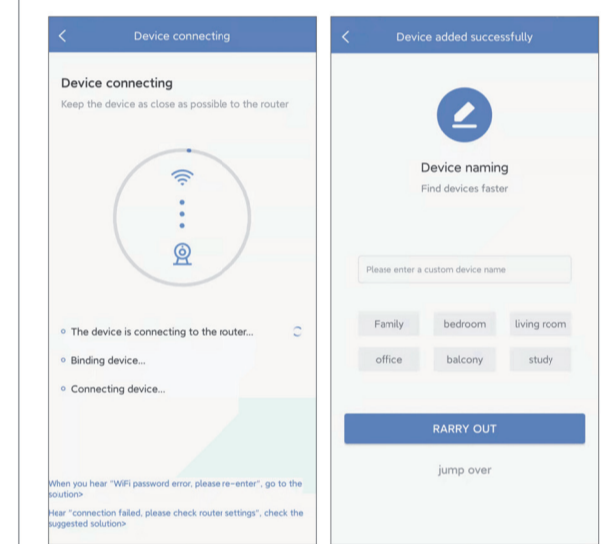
Device connecting

Device connecting
Keep the device as close as possible to the router

The device is connecting to the router...
Binding device...
Connecting device...

When you hear "WiFi password error, please re-enter", go to the soution>
Hear "connection failed, please check router settings", check the suggested solution>

Device added successfully

Device naming
Find devices faster

Please enter a custom device name

| Family | bedroom | living room |
|---|---|---|
| office | balcony | study |

RARRY OUT

jump over